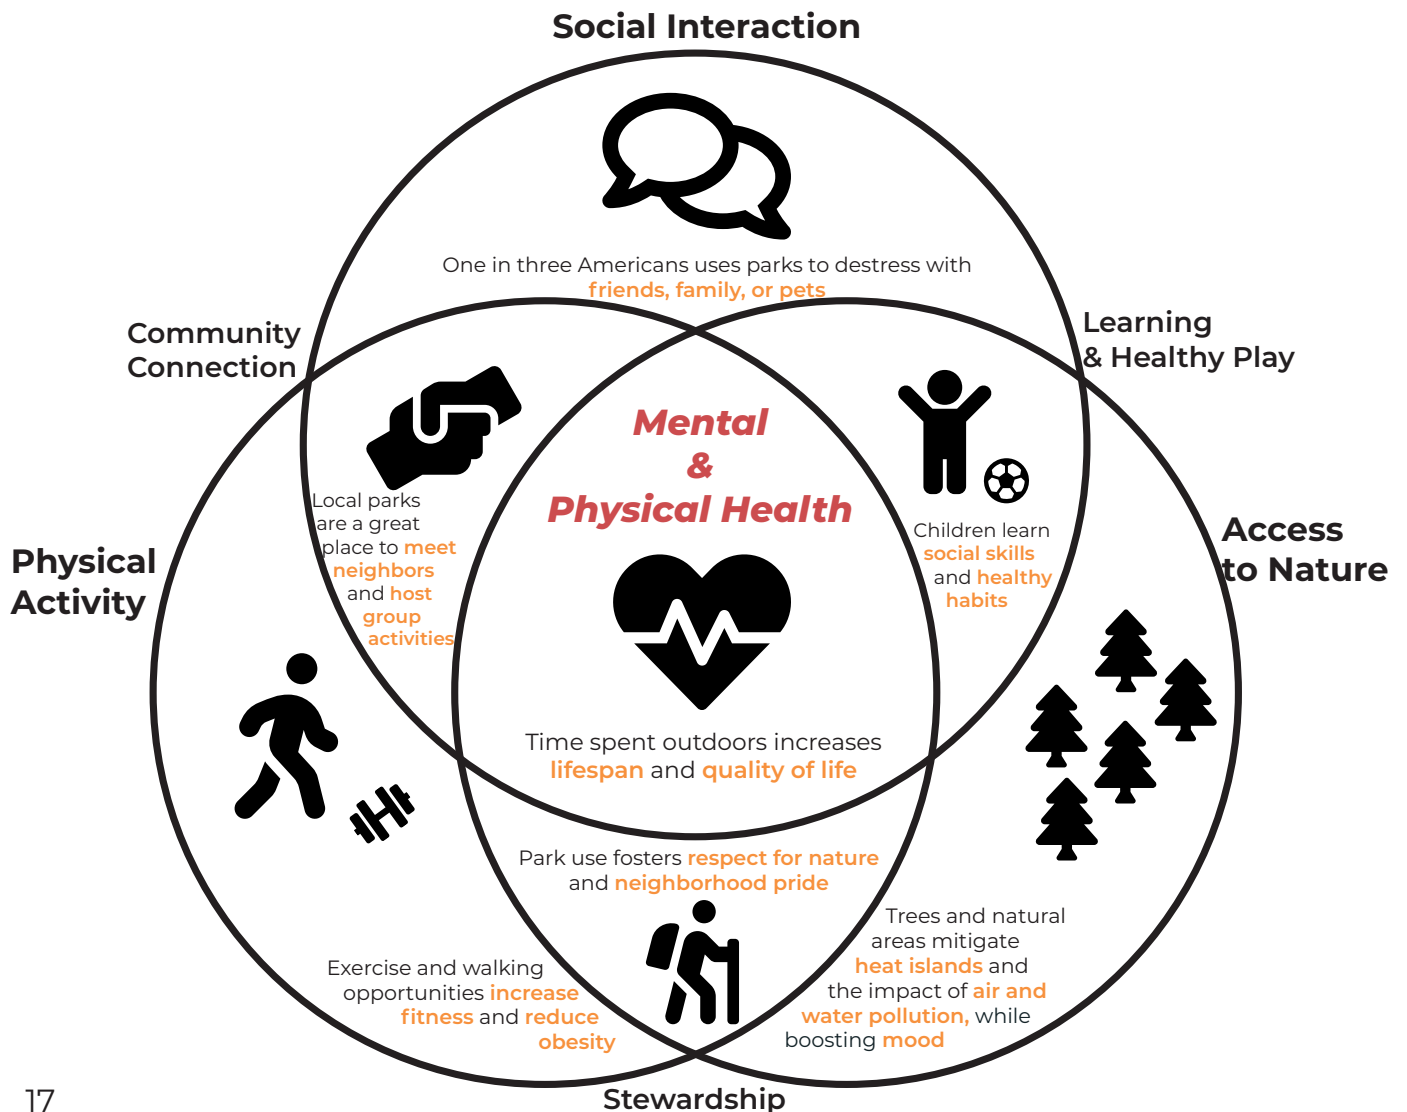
Social Interaction

One in three Americans uses parks to destress with friends, family, or pets

Community Connection

Learning & Healthy Play

Mental & Physical Health

Local parks are a great place to meet neighbors and host group activities

Children learn social skills and healthy habits

Access to Nature

Physical Activity

Time spent outdoors increases lifespan and quality of life

Park use fosters respect for nature and neighborhood pride

Trees and natural areas mitigate heat islands and the impact of air and water pollution, while boosting mood

Exercise and walking opportunities increase fitness and reduce obesity

17

Stewardship